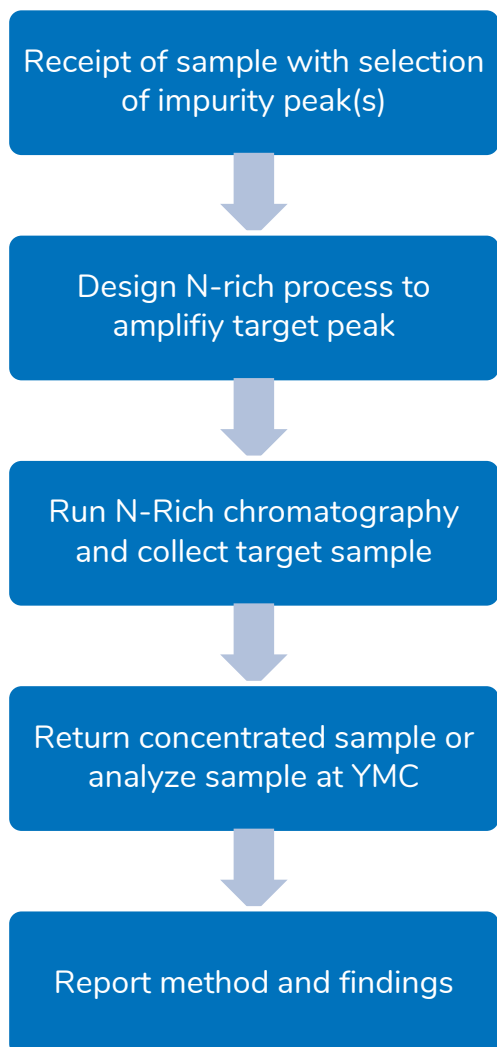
Receipt of sample with selection of impurity peak(s)

Design N-rich process to amplifiy target peak

Run N-Rich chromatography and collect target sample

Return concentrated sample or analyze sample at YMC

Report method and findings